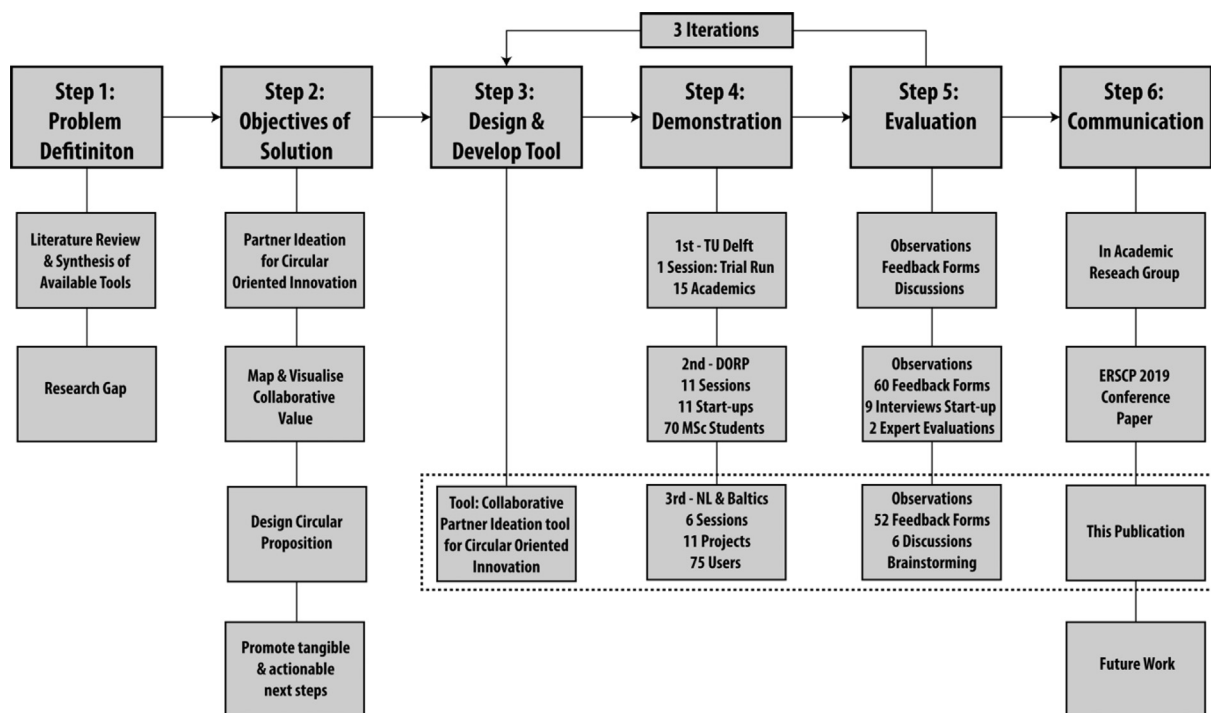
3 Iterations

Step 1: Problem Defitiniton

Literature Review & Synthesis of Available Tools

Research Gap

Step 2: Objectives of Solution

Partner Ideation for Circular Oriented Innovation

Map & Visualise Collaborative Value

Design Circular Proposition

Promote tangible & actionable next steps

Step 3: Design & Develop Tool

Tool: Collaborative Partner Ideation tool for Circular Oriented Innovation

Step 4: Demonstration

1st - TU Delft
1 Session: Trial Run
15 Academics

2nd - DORP
11 Sessions
11 Start-ups
70 MSc Students

3rd - NL & Baltics
6 Sessions
11 Projects
75 Users

Step 5: Evaluation

Observations
Feedback Forms
Discussions

Observations
60 Feedback Forms
9 Interviews Start-up
2 Expert Evaluations

Observations
52 Feedback Forms
6 Discussions
Brainstorming

Step 6: Communication

In Academic Reseach Group

ERSCP 2019 Conference Paper

This Publication

Future Work